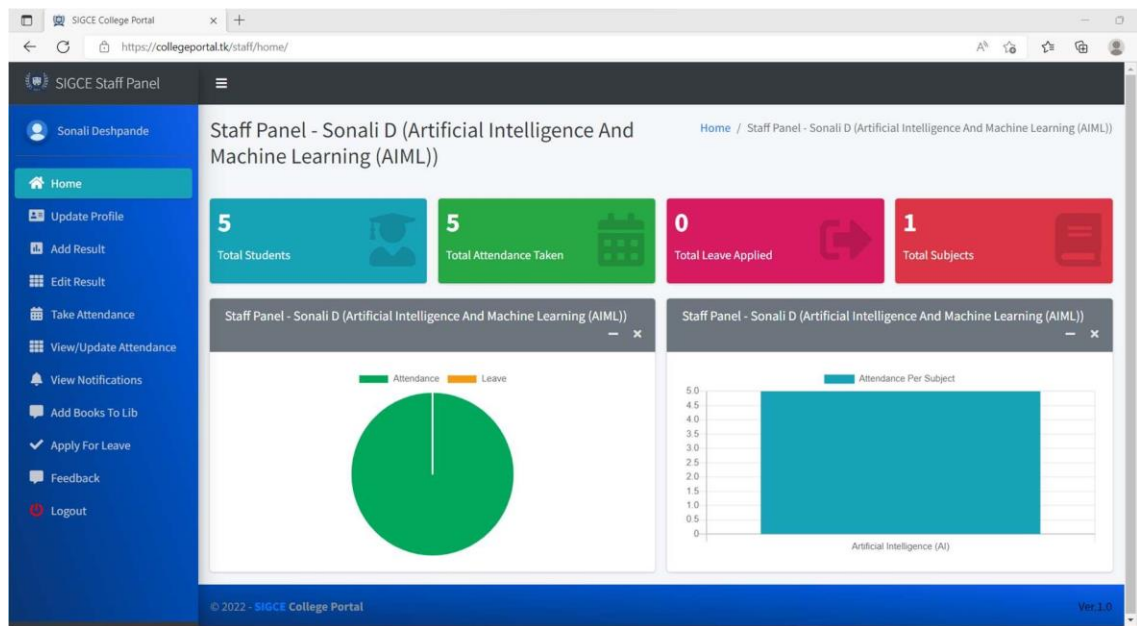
SIGCE College Portal

https://collegeportal.tk/staff/home/

SIGCE Staff Panel

Sonali Deshpande

Home
Update Profile
Add Result
Edit Result
Take Attendance
View/Update Attendance
View Notifications
Add Books To Lib
Apply For Leave
Feedback
Logout

Staff Panel - Sonali D (Artificial Intelligence And Machine Learning (AIML))

Home / Staff Panel - Sonali D (Artificial Intelligence And Machine Learning (AIML))

5
Total Students

5
Total Attendance Taken

0
Total Leave Applied

1
Total Subjects

Staff Panel - Sonali D (Artificial Intelligence And Machine Learning (AIML))

Attendance Leave

Staff Panel - Sonali D (Artificial Intelligence And Machine Learning (AIML))

Attendance Per Subject

5.0
4.5
4.0
3.5
3.0
2.5
2.0
1.5
1.0
0.5
0

Artificial Intelligence (AI)

© 2022 - SIGCE College Portal

Ver.1.0